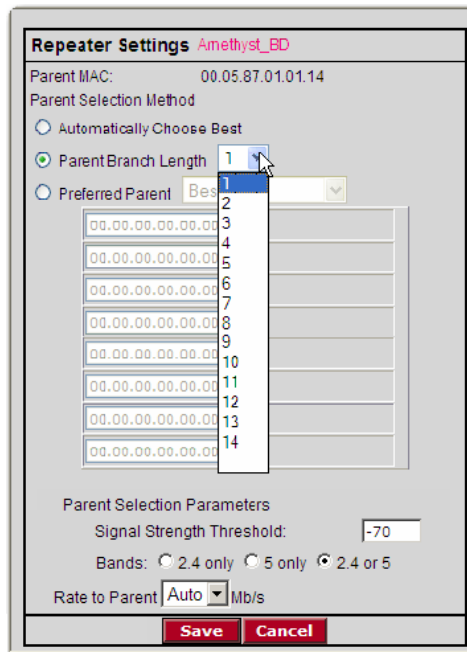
Repeater Settings Amethyst_BD

Parent MAC: 00.05.87.01.01.14

Parent Selection Method

Automatically Choose Best

Parent Branch Length 1

Preferred Parent Bes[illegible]

1
2
3
4
5
6
7
8
9
10
11
12
13
14

00.00.00.00.00.00
00.00.00.00.00.00
00.00.00.00.00.00
00.00.00.00.00.00
00.00.00.00.00.00
00.00.00.00.00.00
00.00.00.00.00.00
00.00.00.00.00.00

Parent Selection Parameters

Signal Strength Threshold: -70

Bands: 2.4 only 5 only 2.4 or 5

Rate to Parent Auto Mb/s

Save Cancel